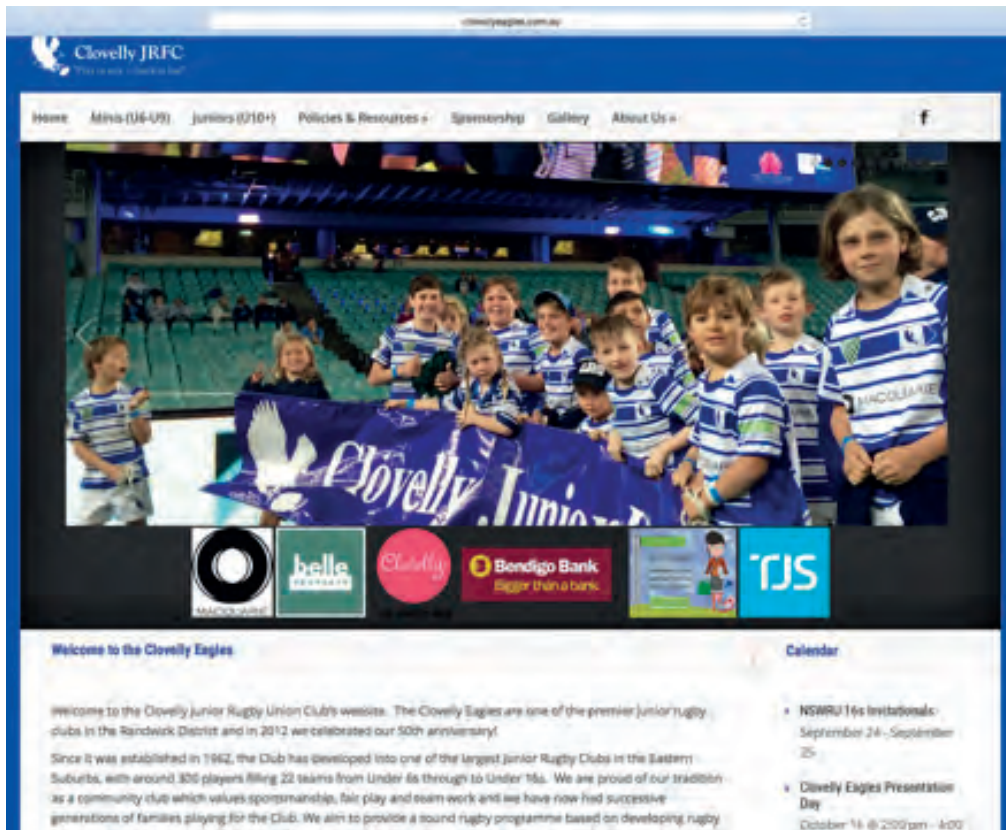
clovellyeagles.com.au

Clovelly JRFC
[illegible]

Home Minis (U6-U9) Juniors (U10+) Policies & Resources » Sponsorship Gallery About Us »

f

MACQUARIE

Clovelly Junior R

MACQUARIE

belle PROPERTY

Clovelly

Bendigo Bank Bigger than a bank.

TJS

Welcome to the Clovelly Eagles

Welcome to the Clovelly Junior Rugby Union Club's website. The Clovelly Eagles are one of the premier junior rugby clubs in the Randwick District and in 2012 we celebrated our 50th anniversary!

Since it was established in 1962, the Club has developed into one of the largest Junior Rugby Clubs in the Eastern Suburbs, with around 300 players filling 22 teams from Under 6s through to Under 16s. We are proud of our tradition as a community club which values sportsmanship, fair play and team work and we have now had successive generations of families playing for the Club. We aim to provide a sound rugby programme based on developing rugby

Calendar

NSWRU 16s Invitationals
September 24 - September 25

Clovelly Eagles Presentation Day
October 16 @ 2:00 pm - 4:00